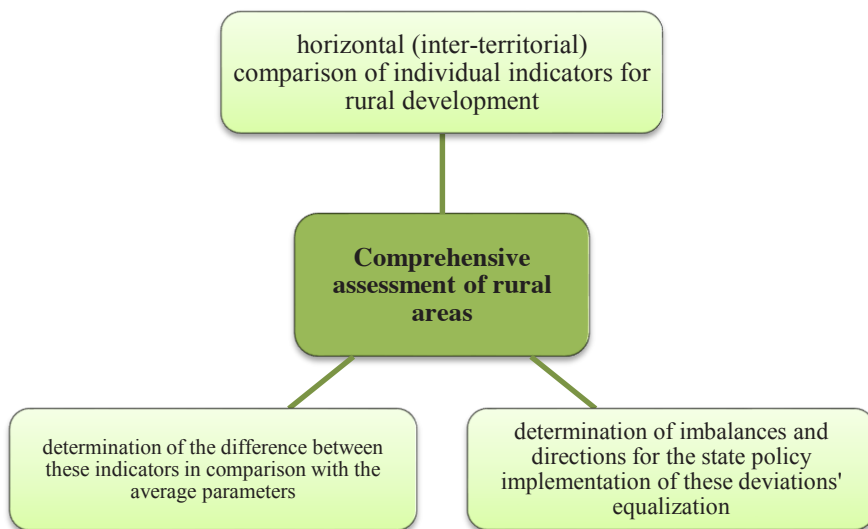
horizontal (inter-territorial) comparison of individual indicators for rural development

**Comprehensive assessment of rural areas**

determination of the difference between these indicators in comparison with the average parameters

determination of imbalances and directions for the state policy implementation of these deviations' equalization